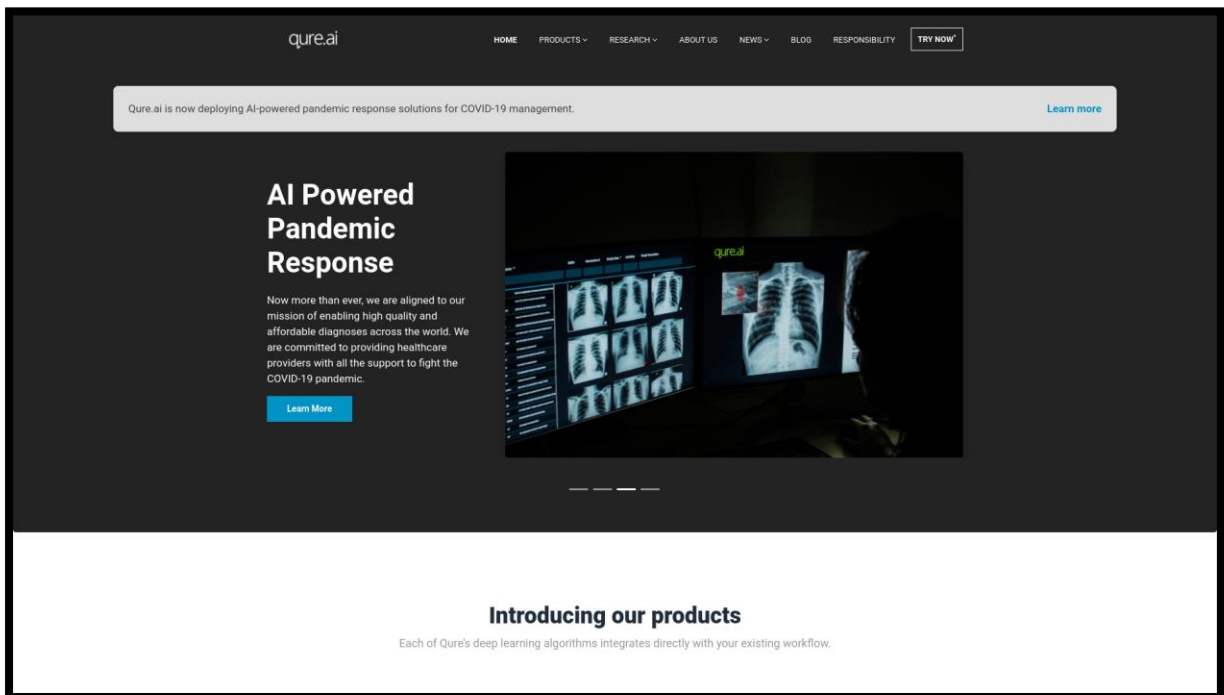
qure.ai

HOME PRODUCTS RESEARCH ABOUT US NEWS BLOG RESPONSIBILITY TRY NOW

Qure.ai is now deploying AI-powered pandemic response solutions for COVID-19 management.

Learn more

AI Powered Pandemic Response

Now more than ever, we are aligned to our mission of enabling high quality and affordable diagnoses across the world. We are committed to providing healthcare providers with all the support to fight the COVID-19 pandemic.

Learn More

qure.ai

Introducing our products

Each of Qure's deep learning algorithms integrates directly with your existing workflow.